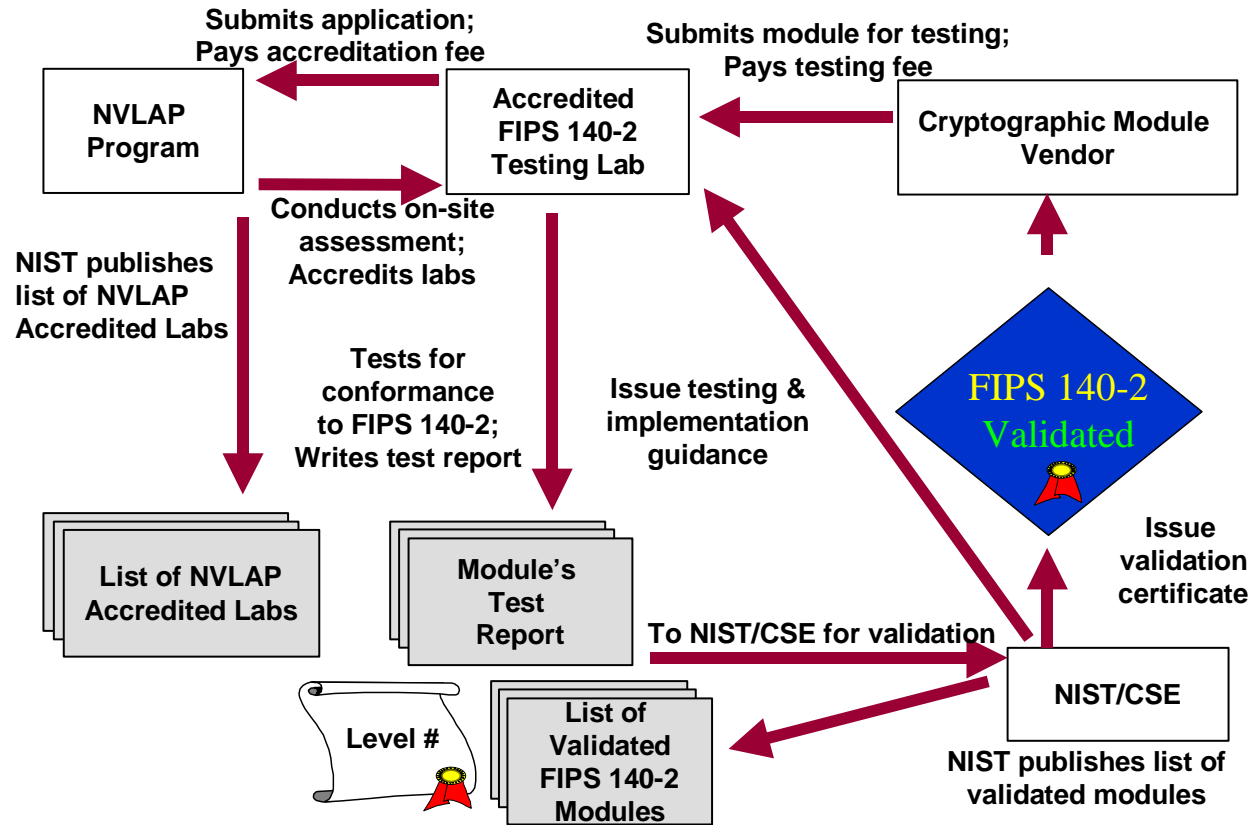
Submits application;
Pays accreditation fee

Submits module for testing;
Pays testing fee

NVLAP
Program

Accredited
FIPS 140-2
Testing Lab

Cryptographic Module
Vendor

Conducts on-site
assessment;
Accredits labs

NIST publishes
list of NVLAP
Accredited Labs

Tests for
conformance
to FIPS 140-2;
Writes test report

Issue testing &
implementation
guidance

FIPS 140-2
Validated

Issue
validation
certificate

List of NVLAP
Accredited Labs

Module's
Test
Report

To NIST/CSE for validation

NIST/CSE

Level #

List of
Validated
FIPS 140-2
Modules

NIST publishes list of
validated modules